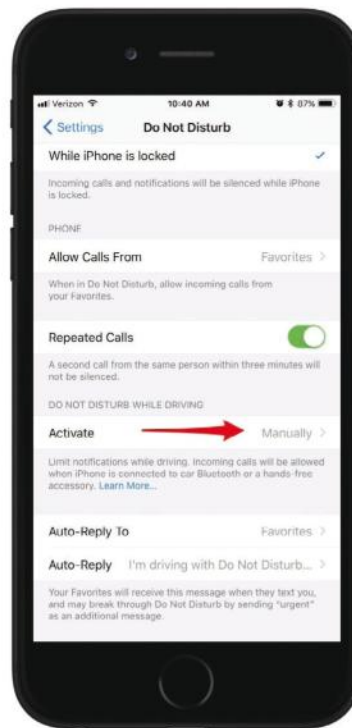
Verizon 10:40 AM 87%

< Settings Do Not Disturb

While iPhone is locked ✓

Incoming calls and notifications will be silenced while iPhone is locked.

PHONE

Allow Calls From Favorites >

When in Do Not Disturb, allow incoming calls from your Favorites.

Repeated Calls

A second call from the same person within three minutes will not be silenced.

DO NOT DISTURB WHILE DRIVING

Activate Manually >

Limit notifications while driving. Incoming calls will be allowed when iPhone is connected to car Bluetooth or a hands-free accessory. Learn More...

Auto-Reply To Favorites >

Auto-Reply I'm driving with Do Not Disturb... >

Your Favorites will receive this message when they text you, and may break through Do Not Disturb by sending "urgent" as an additional message.